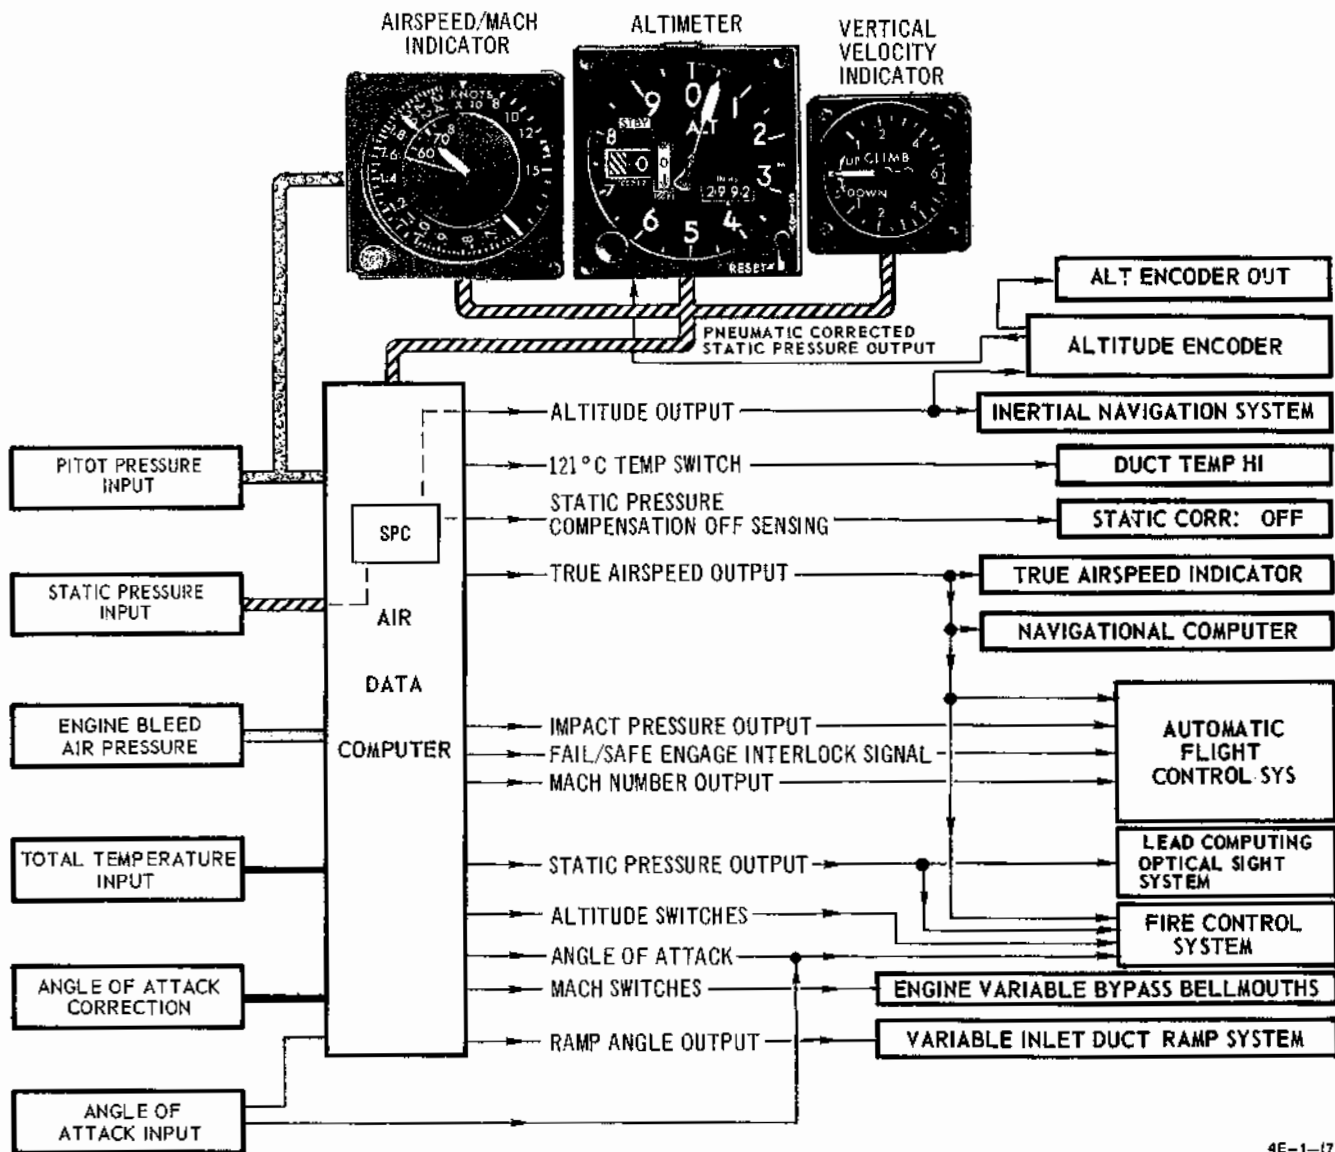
AIRSPEED/MACH INDICATOR

ALTIMETER

VERTICAL VELOCITY INDICATOR

KNOTS X 10

STBY

ALT

RESET

UP CLIMB

DOWN

PNEUMATIC CORRECTED STATIC PRESSURE OUTPUT

ALT ENCODER OUT

ALTITUDE ENCODER

INERTIAL NAVIGATION SYSTEM

DUCT TEMP HI

STATIC CORR: OFF

TRUE AIRSPEED INDICATOR

NAVIGATIONAL COMPUTER

AUTOMATIC FLIGHT CONTROL SYS

LEAD COMPUTING OPTICAL SIGHT SYSTEM

FIRE CONTROL SYSTEM

ENGINE VARIABLE BYPASS BELLMOUTHS

VARIABLE INLET DUCT RAMP SYSTEM

PITOT PRESSURE INPUT

STATIC PRESSURE INPUT

ENGINE BLEED AIR PRESSURE

TOTAL TEMPERATURE INPUT

ANGLE OF ATTACK CORRECTION

ANGLE OF ATTACK INPUT

SPC

AIR

DATA

COMPUTER

ALTITUDE OUTPUT

121°C TEMP SWITCH

STATIC PRESSURE COMPENSATION OFF SENSING

TRUE AIRSPEED OUTPUT

IMPACT PRESSURE OUTPUT

FAIL/SAFE ENGAGE INTERLOCK SIGNAL

MACH NUMBER OUTPUT

STATIC PRESSURE OUTPUT

ALTITUDE SWITCHES

ANGLE OF ATTACK

MACH SWITCHES

RAMP ANGLE OUTPUT

4E-1-(7